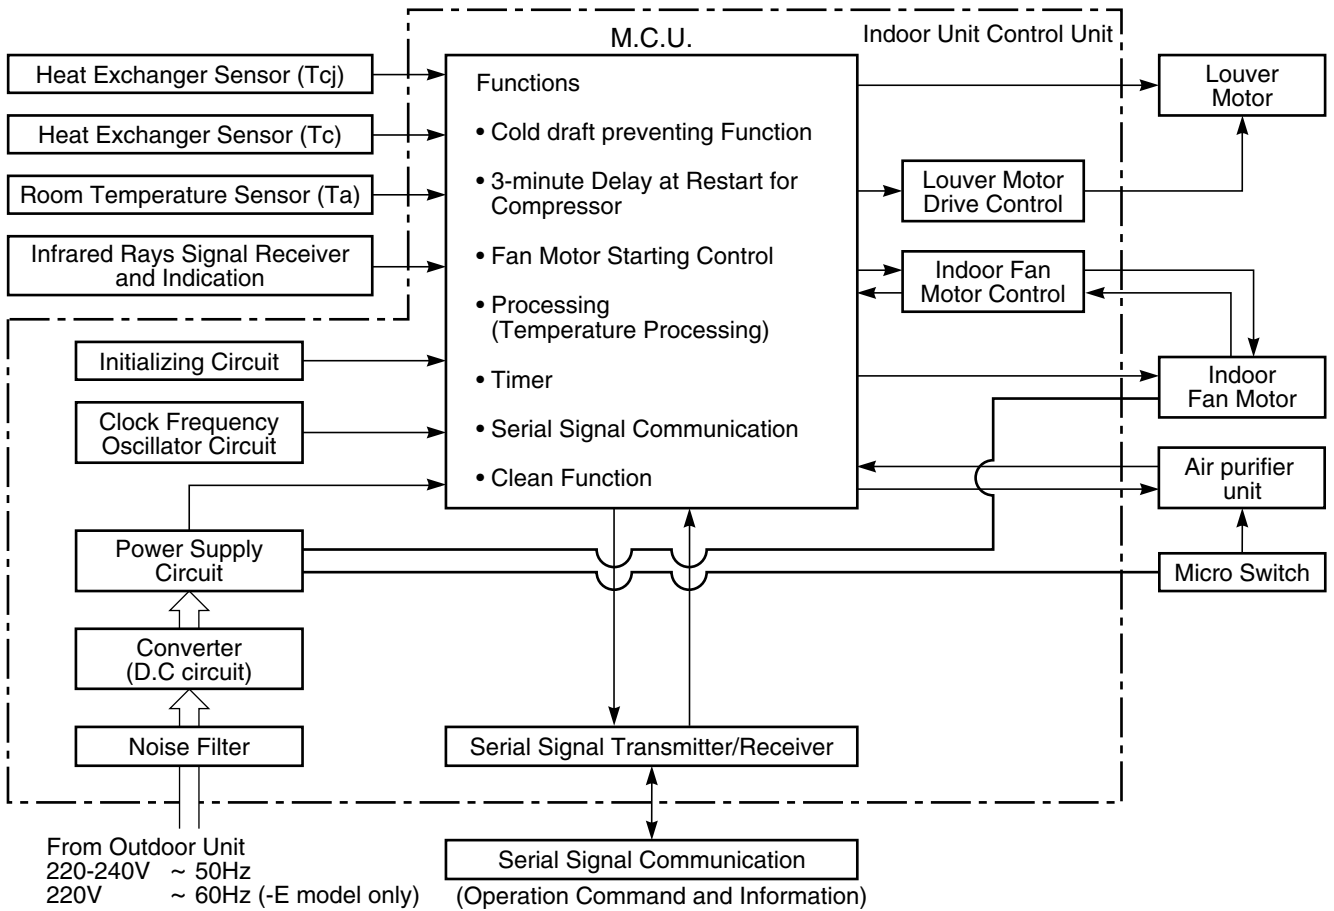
M.C.U.

Indoor Unit Control Unit

Heat Exchanger Sensor (Tcj)

Heat Exchanger Sensor (Tc)

Room Temperature Sensor (Ta)

Infrared Rays Signal Receiver and Indication

Functions

• Cold draft preventing Function

• 3-minute Delay at Restart for Compressor

• Fan Motor Starting Control

• Processing (Temperature Processing)

• Timer

• Serial Signal Communication

• Clean Function

Louver Motor

Louver Motor Drive Control

Indoor Fan Motor Control

Indoor Fan Motor

Air purifier unit

Micro Switch

Initializing Circuit

Clock Frequency Oscillator Circuit

Power Supply Circuit

Converter (D.C circuit)

Noise Filter

Serial Signal Transmitter/Receiver

Serial Signal Communication

(Operation Command and Information)

From Outdoor Unit
220-240V ~ 50Hz
220V ~ 60Hz (-E model only)